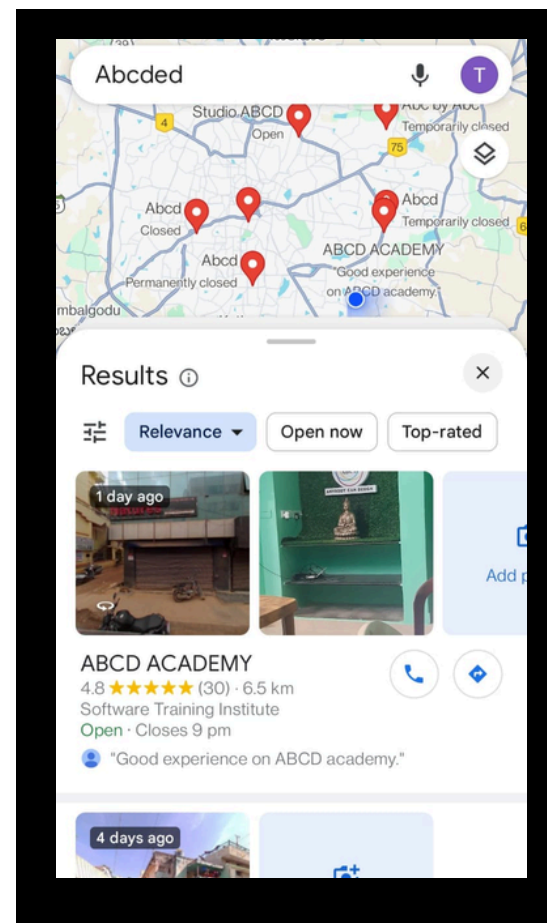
Abcded

T

Studio ABCD
Open

Abc by Abc
Temporarily closed

Abcd
Closed

Abcd
Temporarily closed

Abcd
Permanently closed

ABCD ACADEMY
"Good experience on ABCD academy"

mbalgodu

4

75

Results

Relevance

Open now

Top-rated

1 day ago

Add p

ABCD ACADEMY
4.8 ★★★★★ (30) · 6.5 km
Software Training Institute
Open · Closes 9 pm
"Good experience on ABCD academy."

4 days ago